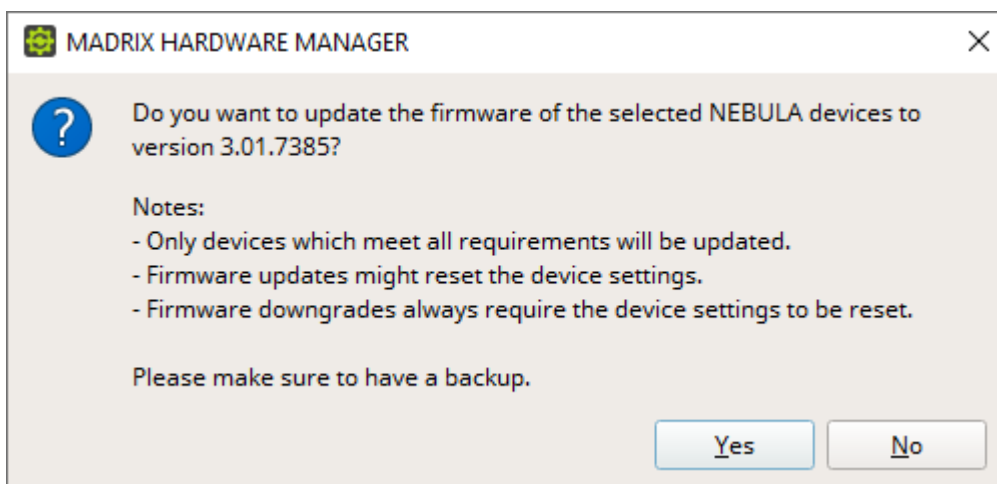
MADRIX HARDWARE MANAGER

Do you want to update the firmware of the selected NEBULA devices to version 3.01.7385?

Notes:
- Only devices which meet all requirements will be updated.
- Firmware updates might reset the device settings.
- Firmware downgrades always require the device settings to be reset.

Please make sure to have a backup.

Yes
No